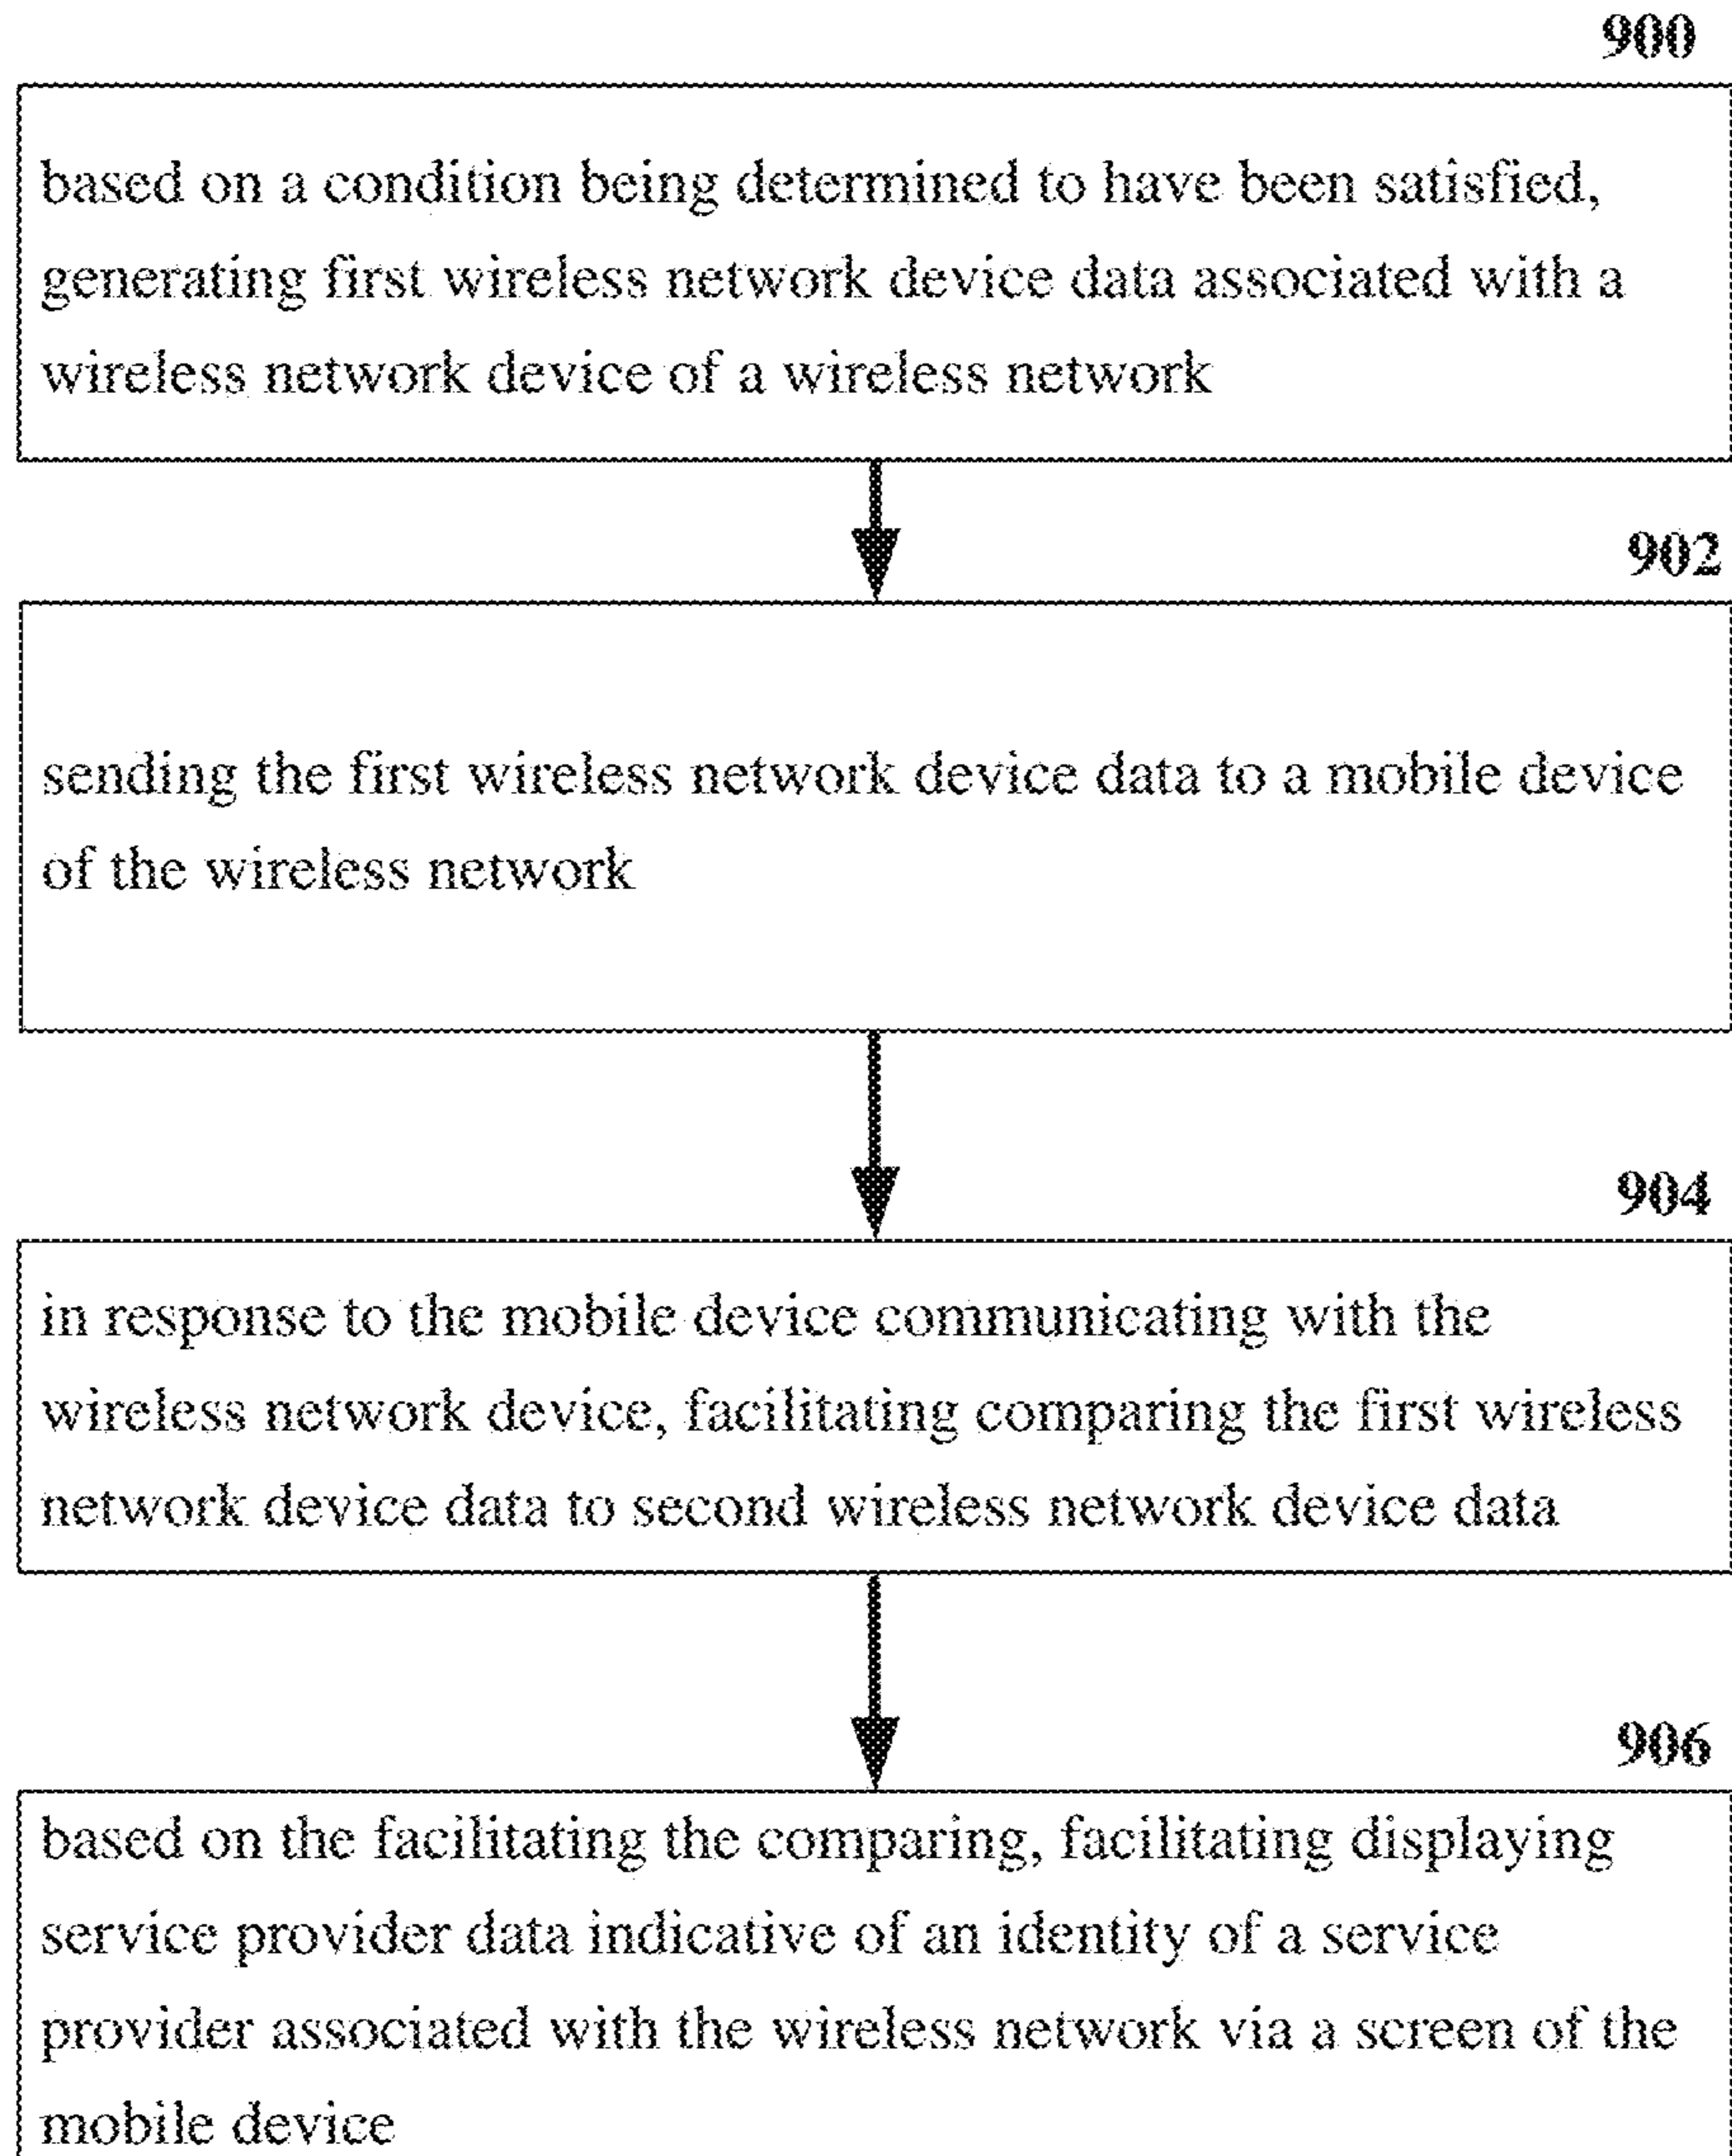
900

based on a condition being determined to have been satisfied, generating first wireless network device data associated with a wireless network device of a wireless network

902

sending the first wireless network device data to a mobile device of the wireless network

904

in response to the mobile device communicating with the wireless network device, facilitating comparing the first wireless network device data to second wireless network device data

906

based on the facilitating the comparing, facilitating displaying service provider data indicative of an identity of a service provider associated with the wireless network via a screen of the mobile device